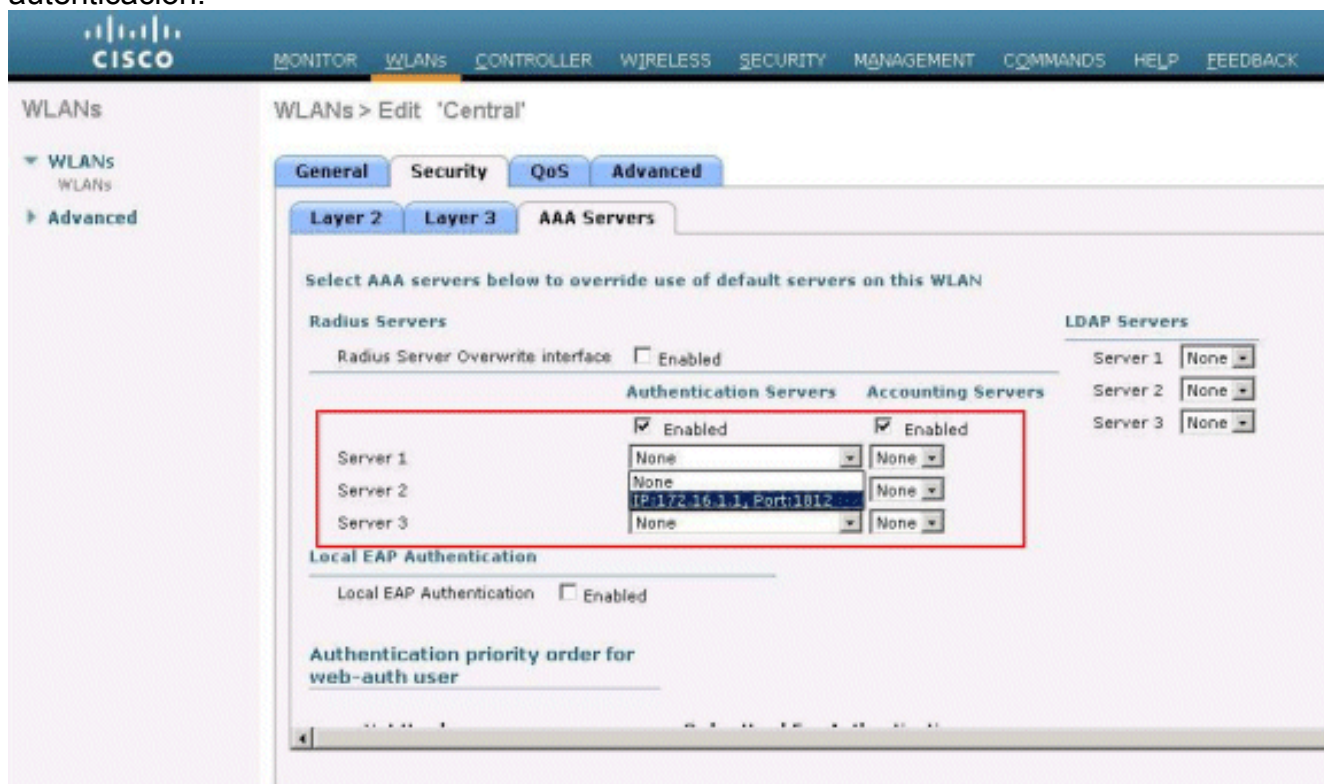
autenticación.

CISCO

MONITOR WLANs CONTROLLER WIRELESS SECURITY MANAGEMENT COMMANDS HELP FEEDBACK

WLANs

WLANs > Edit 'Central'

▼ WLANs
WLANs
▸ Advanced

General Security QoS Advanced

Layer 2 Layer 3 AAA Servers

Select AAA servers below to override use of default servers on this WLAN

Radius Servers

Radius Server Overwrite interface ☐ Enabled

Authentication Servers Accounting Servers

☑ Enabled ☑ Enabled

Server 1 None None
None
Server 2 IP:172.16.1.1, Port:1812 None
Server 3 None None

LDAP Servers

Server 1 None
Server 2 None
Server 3 None

Local EAP Authentication

Local EAP Authentication ☐ Enabled

Authentication priority order for web-auth user

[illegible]